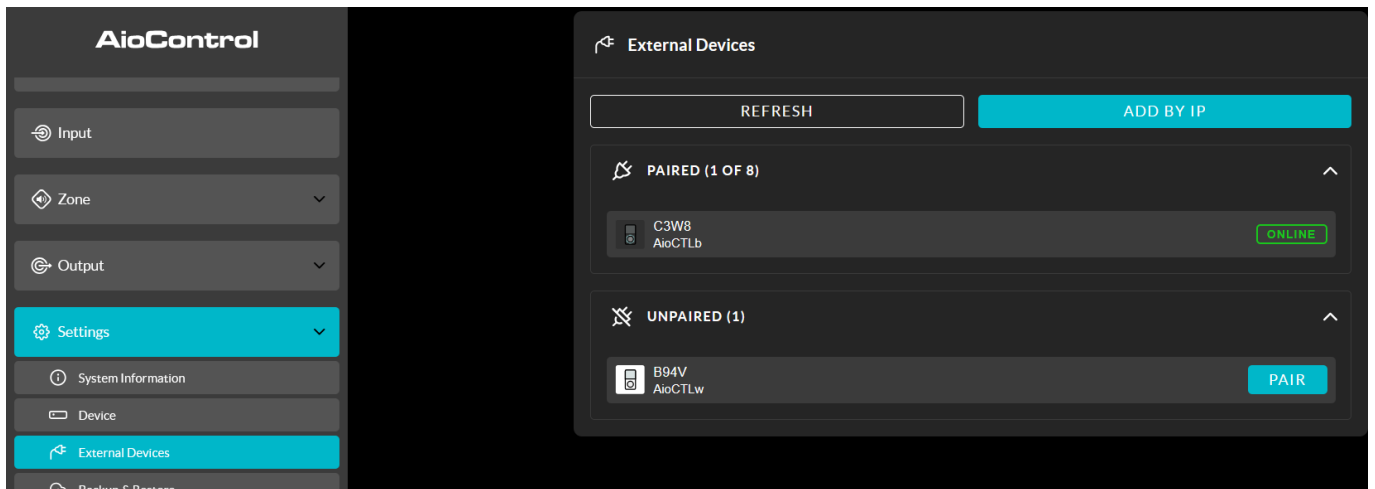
AioControl

Input

Zone

Output

Settings

System Information

Device

External Devices

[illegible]

External Devices

REFRESH

ADD BY IP

PAIRED (1 OF 8)

C3W8
AioCTLb

ONLINE

UNPAIRED (1)

B94V
AioCTLw

PAIR